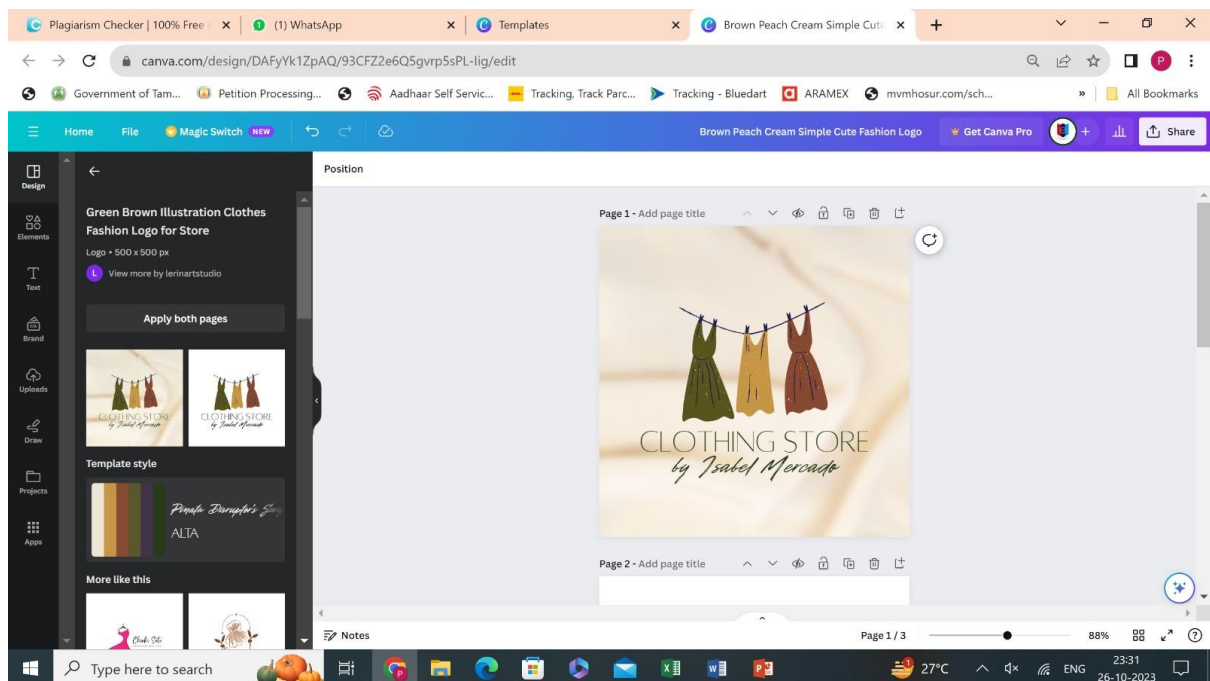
Plagiarism Checker | 100% Free
(1) WhatsApp
Templates
Brown Peach Cream Simple Cute
canva.com/design/DAFyYk1ZpAQ/93CFZ2e6Q5gvrp5sPL-lig/edit
Government of Tam... Petition Processing... Aadhaar Self Servic... Tracking, Track Parc... Tracking - Bluedart ARAMEX mvmhosur.com/sch...
All Bookmarks
Home File Magic Switch NEW
Brown Peach Cream Simple Cute Fashion Logo
Get Canva Pro
Share
Design
Elements
Text
Brand
Uploads
Draw
Projects
Apps
Green Brown Illustration Clothes Fashion Logo for Store
Logo • 500 x 500 px
View more by lerinartstudio
Apply both pages
CLOTHING STORE by Isabel Mercado
CLOTHING STORE by Isabel Mercado
Template style
Pinata Disruptor's Script
ALTA
More like this
Position
Page 1 - Add page title
CLOTHING STORE
by Isabel Mercado
Page 2 - Add page title
Notes
Page 1 / 3
88%
Type here to search
27°C
ENG
23:31
26-10-2023